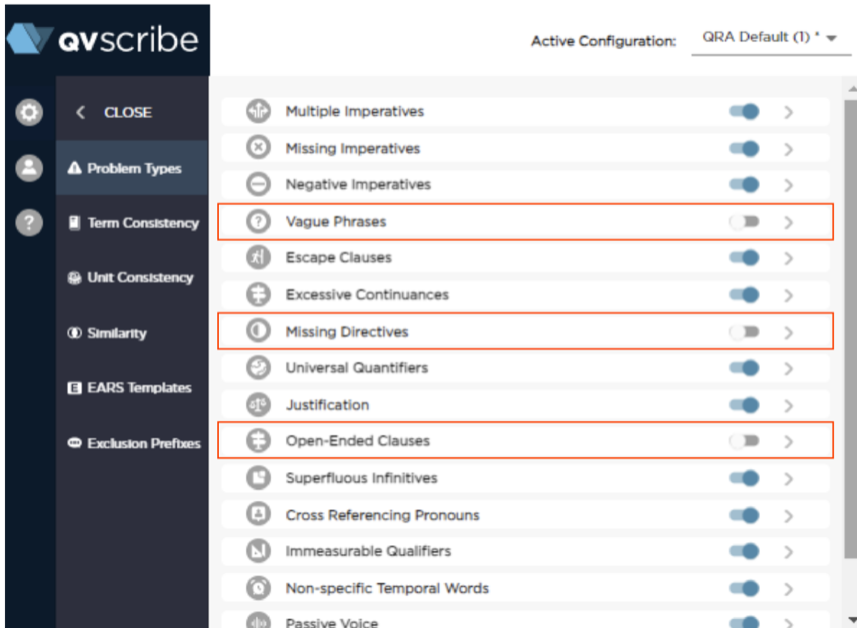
qvscribe

Active Configuration: QRA Default (1) *

< CLOSE

Problem Types

Term Consistency

Unit Consistency

Similarity

EARS Templates

Exclusion Prefixes

Multiple Imperatives

Missing Imperatives

Negative Imperatives

Vague Phrases

Escape Clauses

Excessive Continuances

Missing Directives

Universal Quantifiers

Justification

Open-Ended Clauses

Superfluous Infinitives

Cross Referencing Pronouns

Immeasurable Qualifiers

Non-specific Temporal Words

Passive Voice